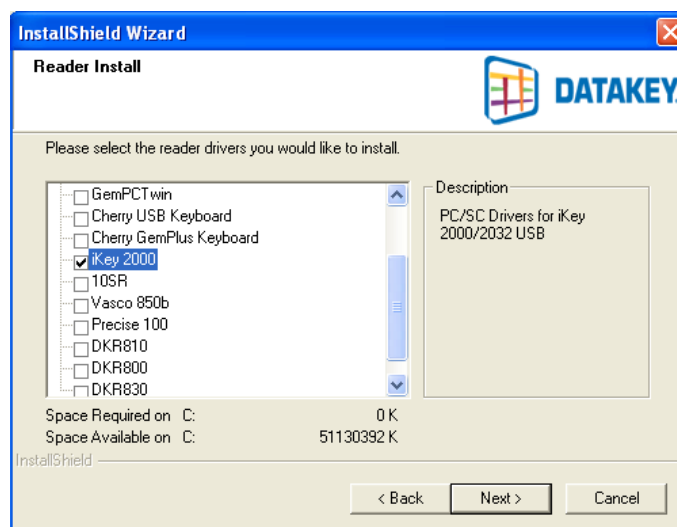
InstallShield Wizard

Reader Install

DATAKEY

Please select the reader drivers you would like to install.

GemPCTwin
Cherry USB Keyboard
Cherry GemPlus Keyboard
iKey 2000
10SR
Vasco 850b
Precise 100
DKR810
DKR800
DKR830

Description

PC/SC Drivers for iKey 2000/2032 USB

Space Required on C: 0 K
Space Available on C: 51130392 K

InstallShield

< Back
Next >
Cancel